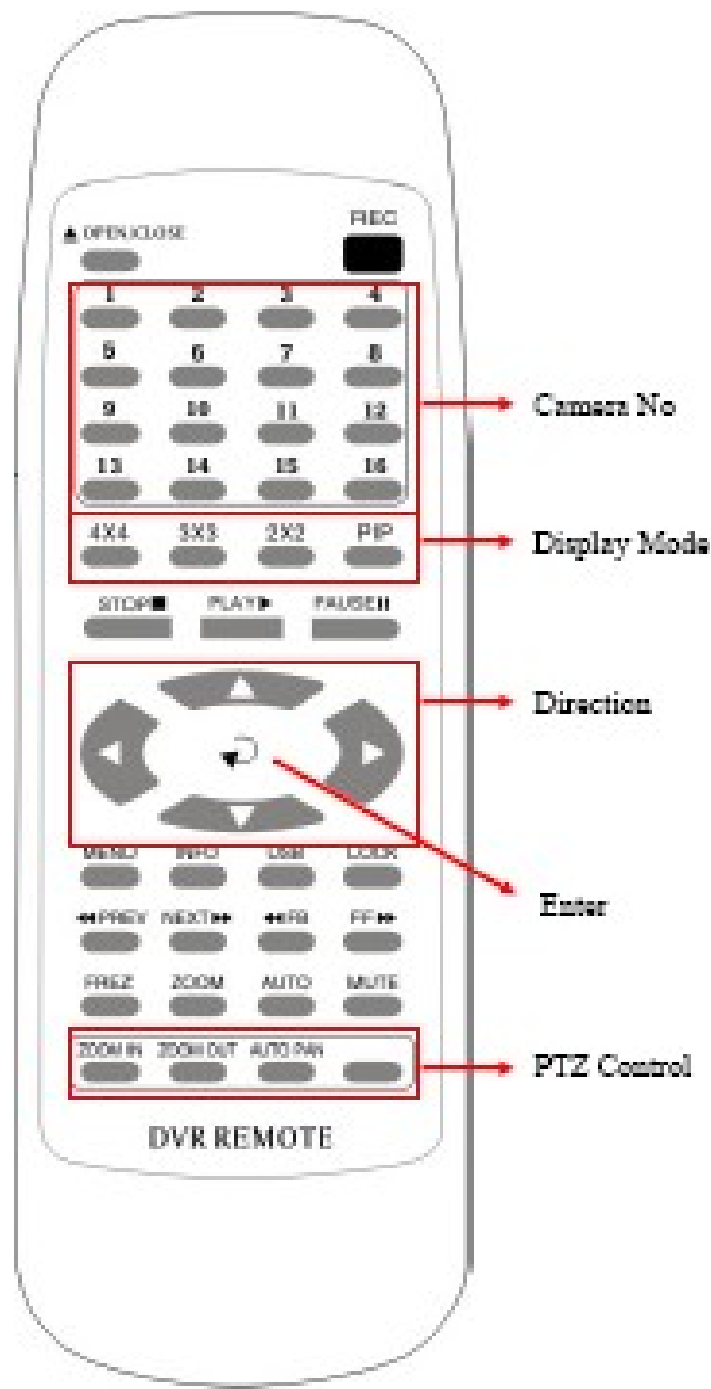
▲ OPEN/CLOSE

REC

1 2 3 4

5 6 7 8

9 10 11 12

13 14 15 16

Camera No

4X4 3X3 2X2 PIP

Display Mode

STOP■ PLAY▶ PAUSE II

Direction

MENU INFO USB LOCK

Enter

◀◀PREV NEXT▶▶ ◀◀FR FF▶▶

FREZ ZOOM AUTO MUTE

ZOOM IN ZOOM OUT AUTO PAN

PTZ Control

DVR REMOTE